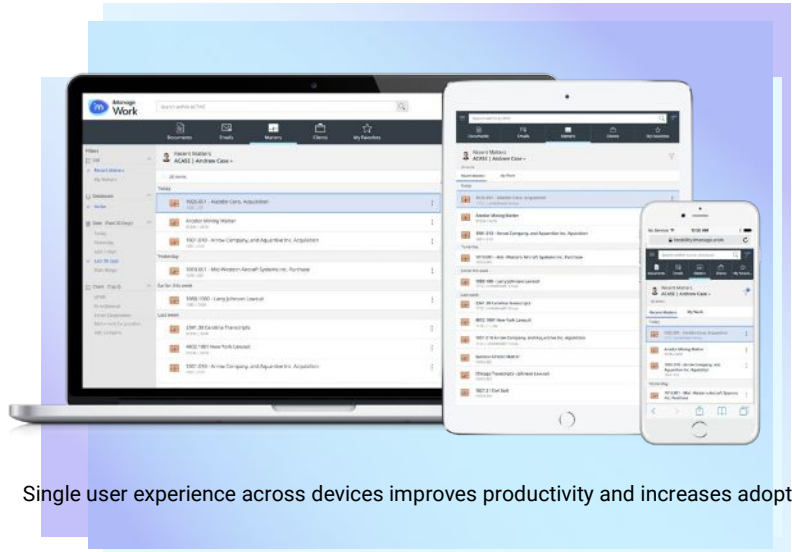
iManage Work

Documents Emails Matters Clients My Favorites

Recent Matters
ACASE | Andrew Case

Today

1025.001 - Aladdin Corp. Acquisition

Ancelor Mining Matter

1001.010 - Arrow Company and Aquantive Inc. Acquisition

Yesterday

1010.001 - Mid-Western Aircraft Systems Inc. Purchase

Earlier this week

1000.1000 - Larry Johnson Lawsuit

Last week

Single user experience across devices improves productivity and increases adopt